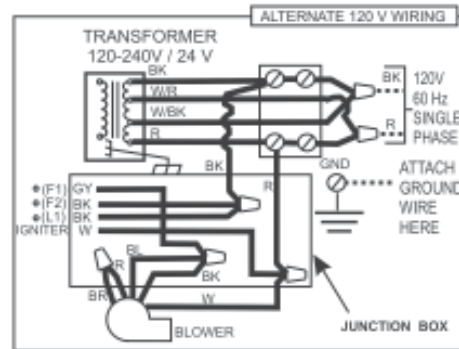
ALTERNATE 120 V WIRING

TRANSFORMER
120-240V / 24 V

BK
W/R
W/BK
R

BK
R
120V
60 Hz
SINGLE
PHASE

BK
R
GND
ATTACH
GROUND
WIRE
HERE

(F1) GY
(F2) BK
(L1) BK
IGNITER W

BL
R
BK
BR
W
BLOWER

JUNCTION BOX